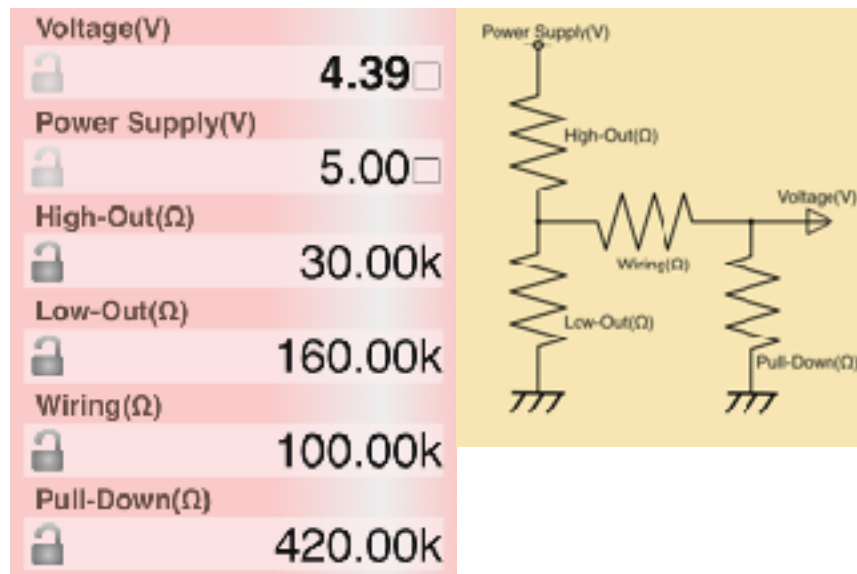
Voltage(V)

4.39

Power Supply(V)

5.00

High-Out(Ω)

30.00k

Low-Out(Ω)

160.00k

Wiring(Ω)

100.00k

Pull-Down(Ω)

420.00k

Power Supply(V)

High-Out(Ω)

Voltage(V)

Wiring(Ω)

Low-Out(Ω)

Pull-Down(Ω)